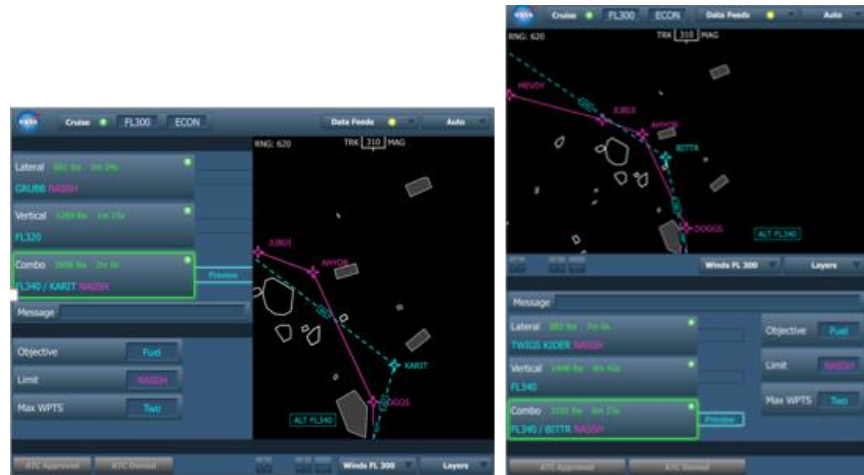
NASA Cruise FL300 ECON Data Feeds Auto

RNG: 620 TRK 310 MAG

Lateral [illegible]
GRUBB NASSH

Vertical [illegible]
FL320

Combo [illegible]
FL340 / KARIT NASSH

Preview

Message

Objective Fuel

Limit NASSH

Max WPTS Two

JUBDI AHYOR KARIT DOGGS ALT FL340

ATC Approved ATC Denied Winds FL 300 Layers

NASA Cruise FL300 ECON Data Feeds Auto

RNG: 620 TRK 310 MAG

MEVDY JUBDI AHYOR BITTR DOGGS ALT FL340

Winds FL 300 Layers

Message

Lateral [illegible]
TWIGS KIDER NASSH

Vertical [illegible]
FL340

Combo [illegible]
FL340 / BITTR NASSH

Preview

Objective Fuel

Limit NASSH

Max WPTS Two

ATC Approved ATC Denied